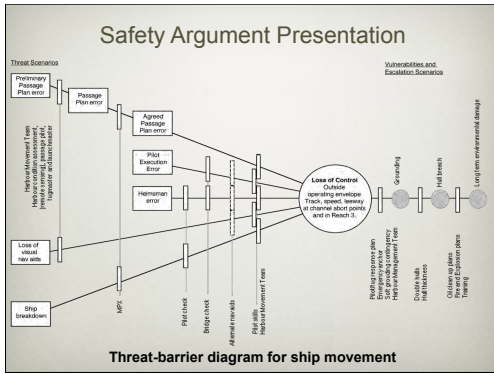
Safety Argument Presentation

Threat Scenarios

Vulnerabilities and Escalation Scenarios

Preliminary Passage Plan error

Passage Plan error

Agreed Passage Plan error

Pilot Execution Error

Helmsman error

Loss of visual nav aids

Ship breakdown

Harbour Movement Team Harbour condition assessment, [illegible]

MPX

Pilot check

Bridge check

Alternative nav aids

Pilot skills Harbour Movement Team

Loss of Control Outside operating envelope Track, speed, leeway at channel abort points and in Reach 3.

Grounding

Hull breach

Long term environmental damage

Refloating response plan Emergency tow Salt grounding contingency Harbour Management Team

Double hulls Hull thickness

Oil clean up plans Fire and Explosion plans Training

Threat-barrier diagram for ship movement